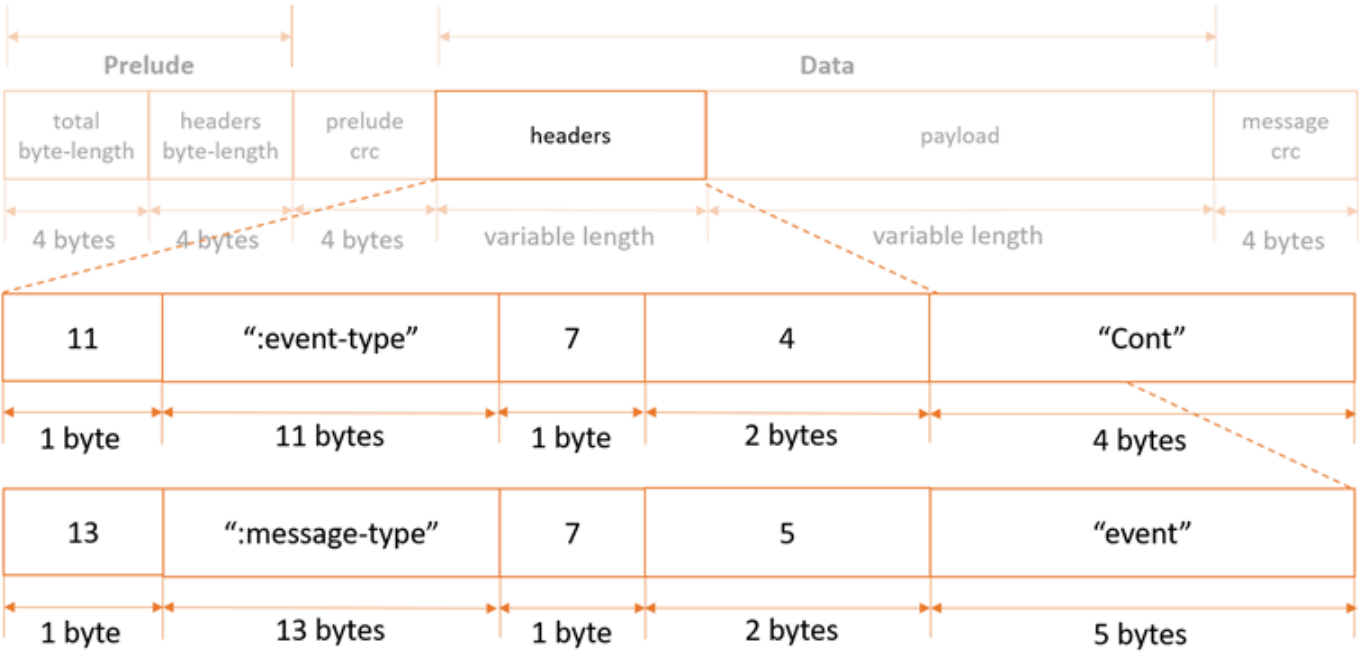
Prelude

Data

| total byte-length | headers byte-length | prelude crc | headers | payload | message crc |
|---|---|---|---|---|---|
| 4 bytes | 4 bytes | 4 bytes | variable length | variable length | 4 bytes |

| 11 | ":event-type" | 7 | 4 | "Cont" |
|---|---|---|---|---|
| 1 byte | 11 bytes | 1 byte | 2 bytes | 4 bytes |

| 13 | ":message-type" | 7 | 5 | "event" |
|---|---|---|---|---|
| 1 byte | 13 bytes | 1 byte | 2 bytes | 5 bytes |